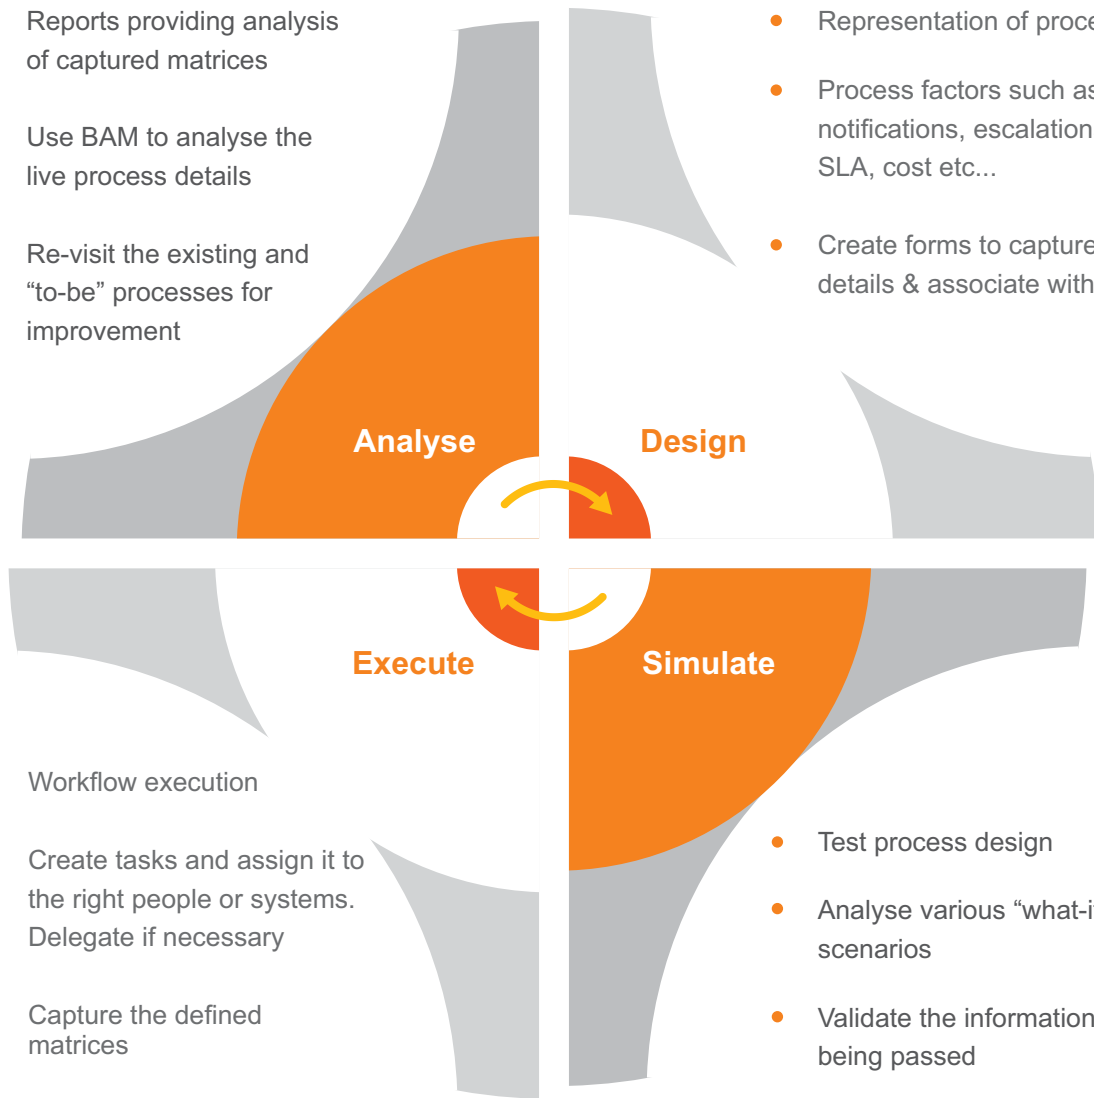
Reports providing analysis of captured matrices

Use BAM to analyse the live process details

Re-visit the existing and “to-be” processes for improvement

• Representation of proce

• Process factors such as notifications, escalation SLA, cost etc...

• Create forms to capture details & associate with

Analyse

Design

Execute

Simulate

Workflow execution

Create tasks and assign it to the right people or systems. Delegate if necessary

Capture the defined matrices

• Test process design

• Analyse various “what-i scenarios

• Validate the information being passed